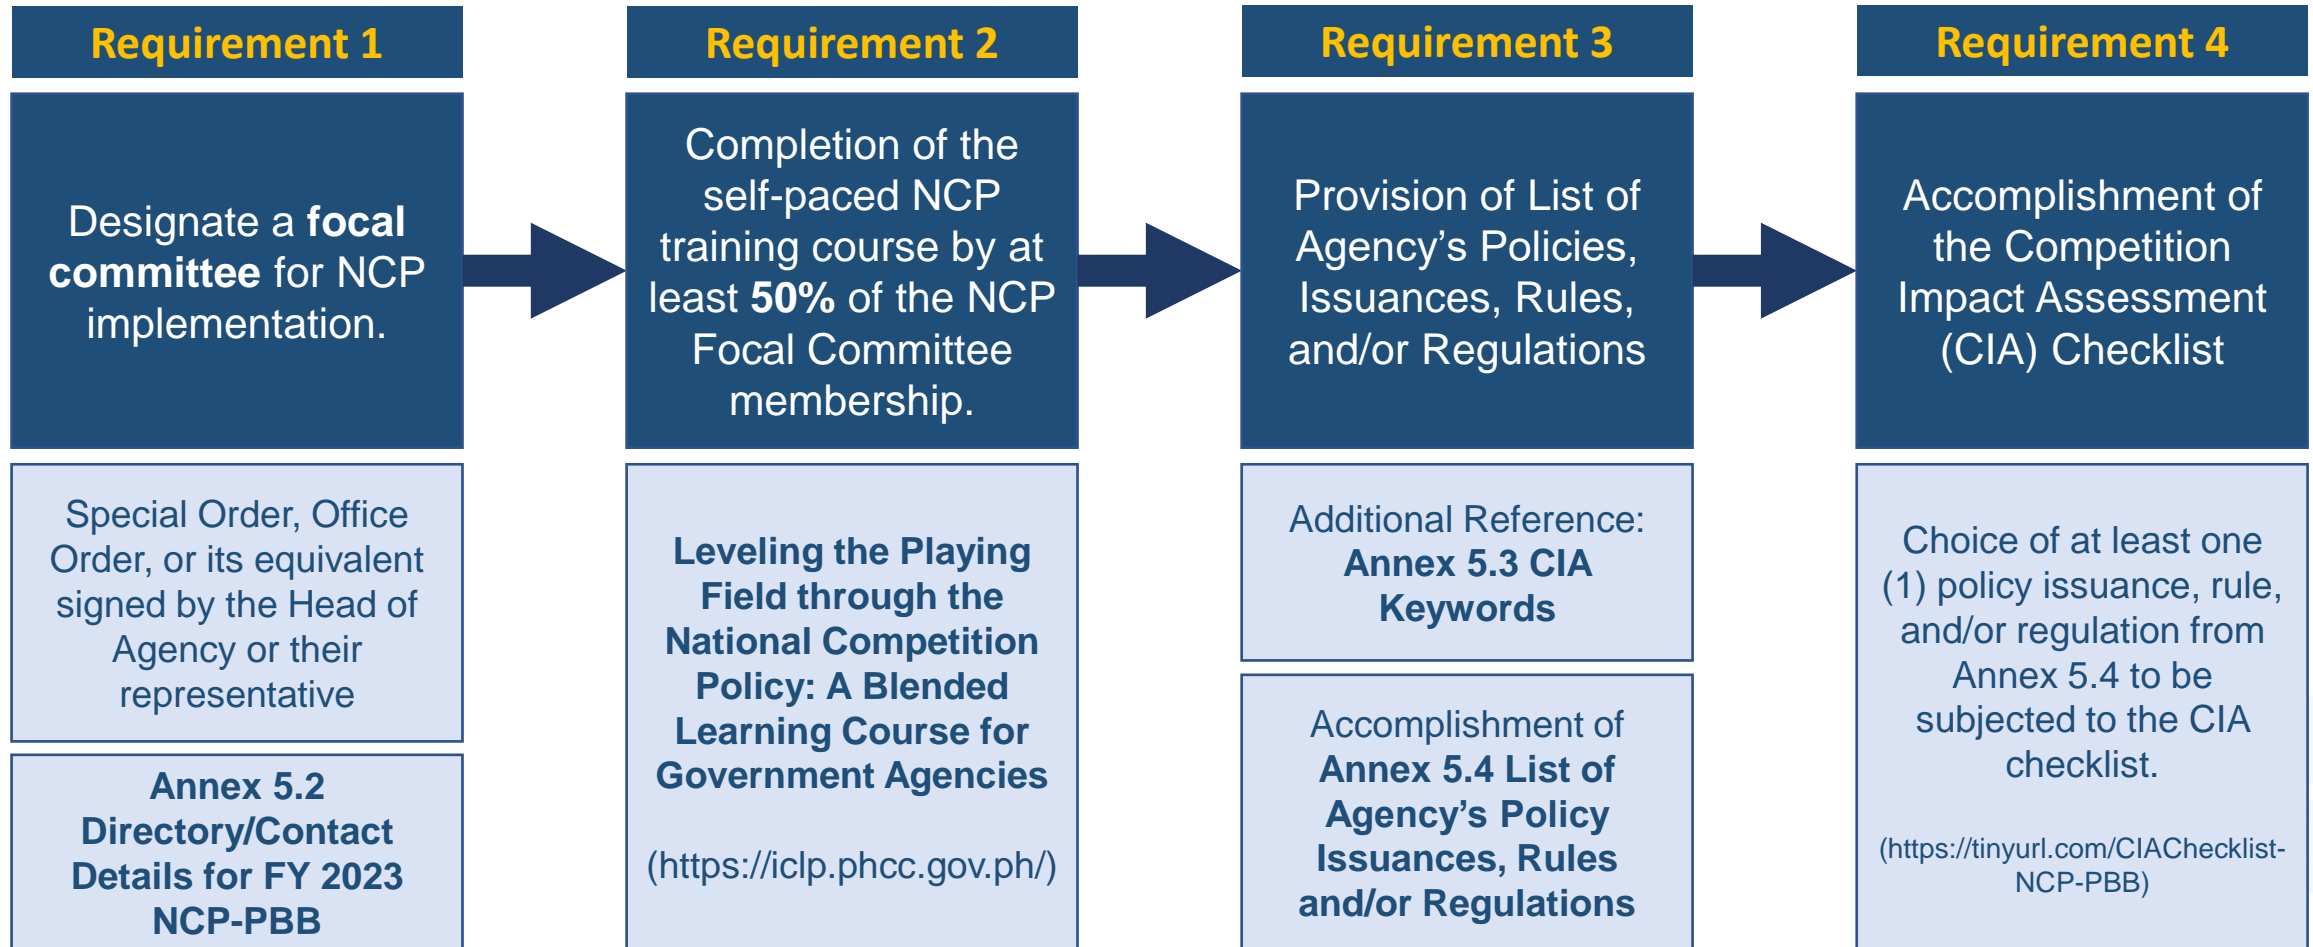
Requirement 1

Designate a **focal committee** for NCP implementation.

Special Order, Office Order, or its equivalent signed by the Head of Agency or their representative

**Annex 5.2 Directory/Contact Details for FY 2023 NCP-PBB**

Requirement 2

Completion of the self-paced NCP training course by at least **50%** of the NCP Focal Committee membership.

**Leveling the Playing Field through the National Competition Policy: A Blended Learning Course for Government Agencies**

(https://iclp.phcc.gov.ph/)

Requirement 3

Provision of List of Agency's Policies, Issuances, Rules, and/or Regulations

Additional Reference: **Annex 5.3 CIA Keywords**

Accomplishment of **Annex 5.4 List of Agency's Policy Issuances, Rules and/or Regulations**

Requirement 4

Accomplishment of the Competition Impact Assessment (CIA) Checklist

Choice of at least one (1) policy issuance, rule, and/or regulation from Annex 5.4 to be subjected to the CIA checklist.

(https://tinyurl.com/CIAChecklist-NCP-PBB)